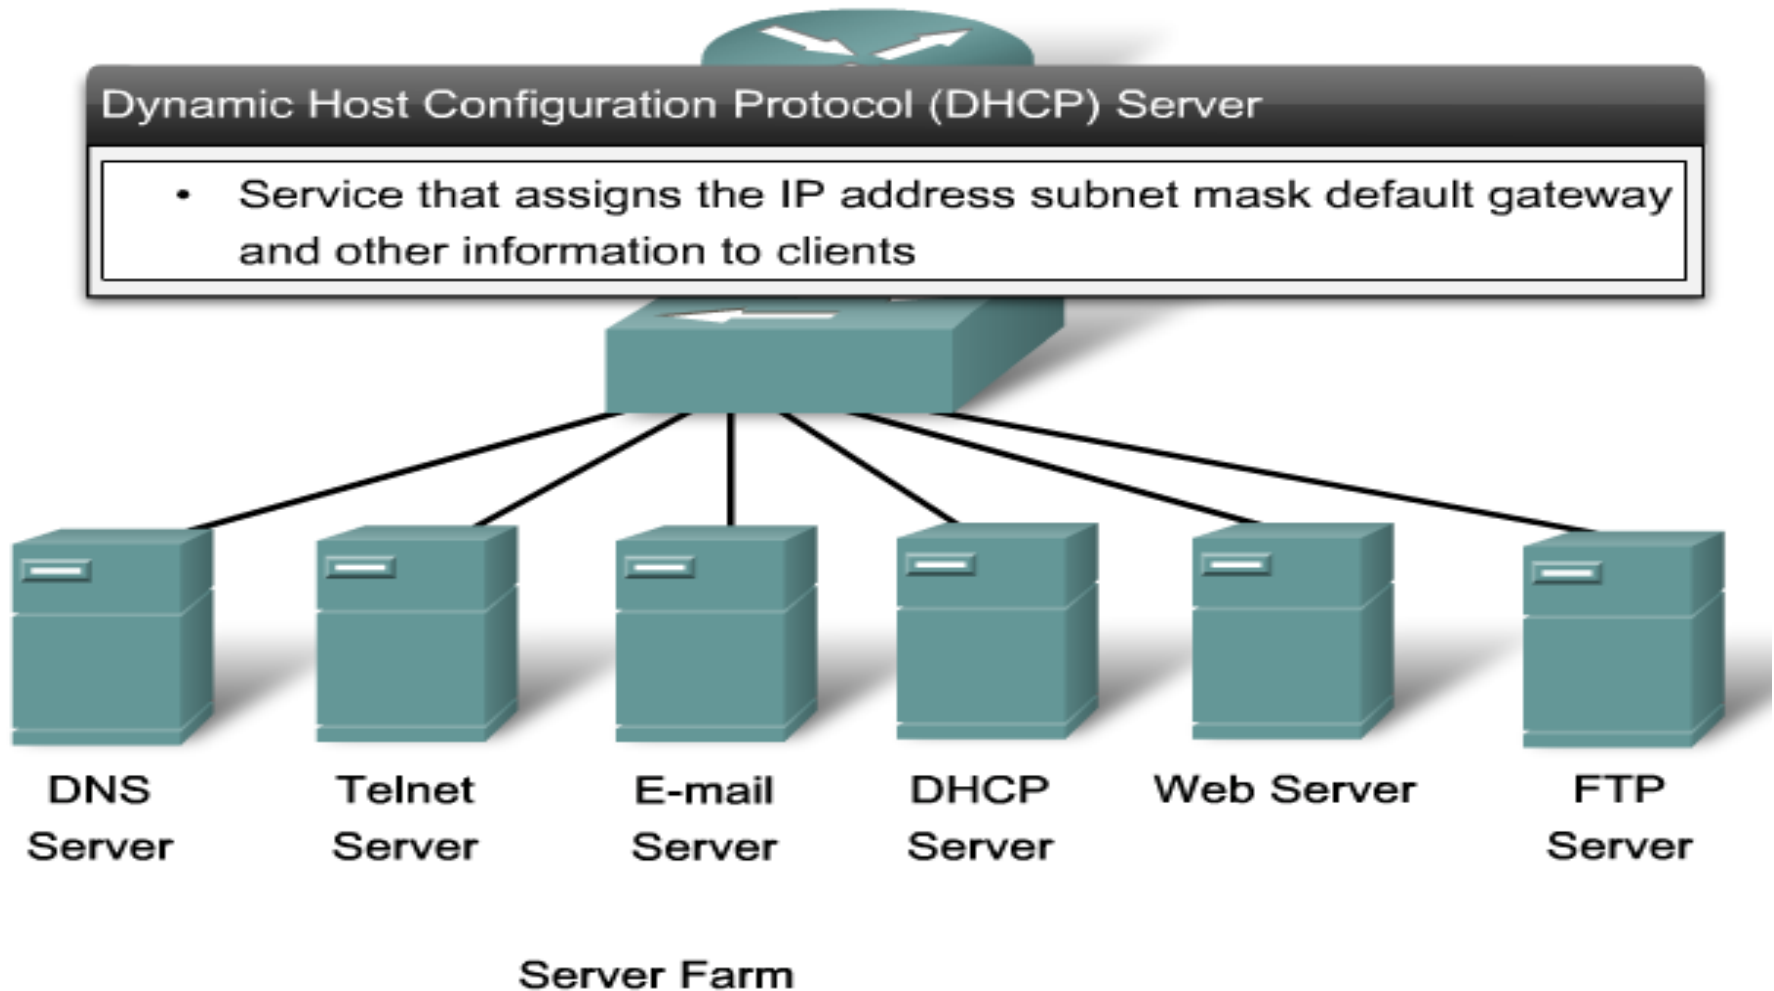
Dynamic Host Configuration Protocol (DHCP) Server

• Service that assigns the IP address subnet mask default gateway and other information to clients

DNS Server

Telnet Server

E-mail Server

DHCP Server

Web Server

FTP Server

Server Farm